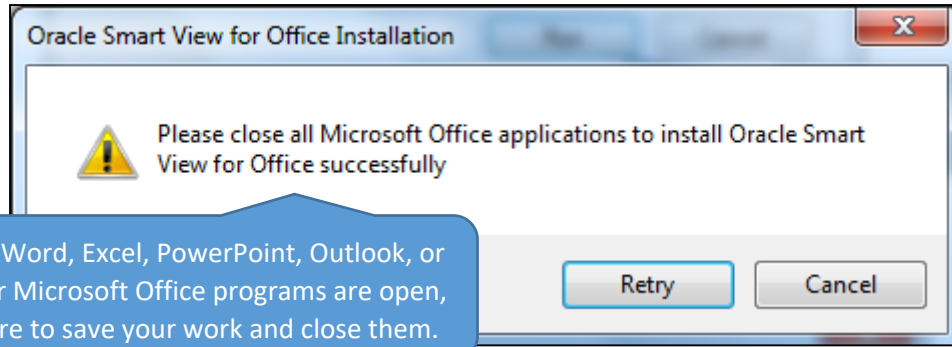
Oracle Smart View for Office Installation

Please close all Microsoft Office applications to install Oracle Smart View for Office successfully

Word, Excel, PowerPoint, Outlook, or r Microsoft Office programs are open, re to save your work and close them.

Retry

Cancel